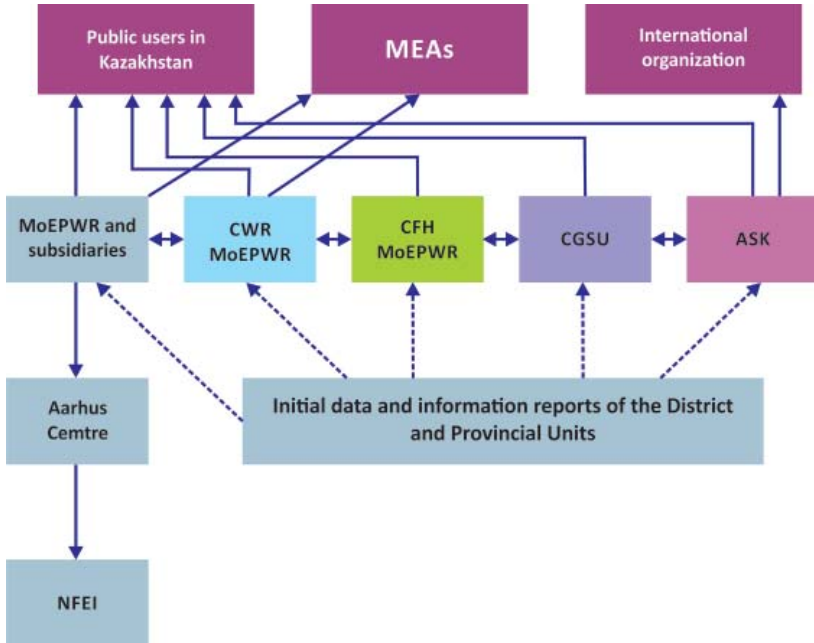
Public users in Kazakhstan

MEAs

International organization

MoEPWR and subsidiaries

CWR MoEPWR

CFH MoEPWR

CGSU

ASK

Aarhus Cemtre

Initial data and information reports of the District and Provincial Units

NFEI